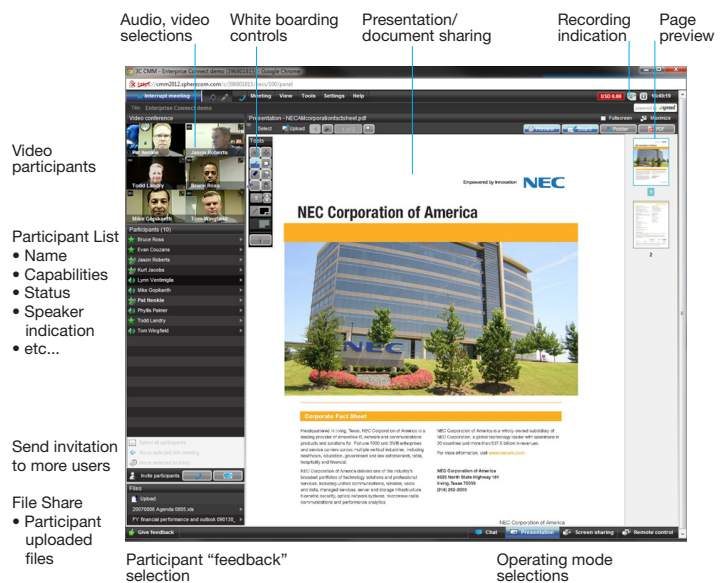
Audio, video selections

White boarding controls

Presentation/ document sharing

Recording indication

Page preview

Video participants

Participant List
• Name
• Capabilities
• Status
• Speaker indication
• etc...

Send invitation to more users

File Share
• Participant uploaded files

Participant “feedback” selection

Operating mode selections

JC CMM - Enterprise Connect demo | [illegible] - Google Chrome

https://cmm2012.sphericom.com/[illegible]/panel

Interrupt meeting

Meeting View Tools Settings Help

USD 0.00

10:49:19

Title Enterprise Connect demo

Video conference

Pat Nenkle

Jason Roberts

Todd Landry

Bruce Ross

Mike Capkonth

Tom Wingfield

Participants (10)

Bruce Ross

Evan Couzens

Jason Roberts

Kurt Jacobs

Lynn Ventimiglia

Mike Capkonth

Pat Nenkle

Phyllis Palmer

Todd Landry

Tom Wingfield

Select all participants

Invite participants

Files

Upload

20070806 Agenda 0805.xls

FY financial performance and outlook 090130_

Give feedback

Presentation - NECAMcorporatefactsheet.pdf

Select

Upload

Tools

Fullscreen

Maximize

Empowered by Innovation NEC

NEC Corporation of America

NEC

Corporate Fact Sheet

Headquartered in Irving, Texas, NEC Corporation of America is a leading provider of innovative IT, network and communications products and solutions for Fortune 1000 and SMB enterprises and service carriers across multiple vertical industries, including healthcare, education, government and law enforcement, retail, hospitality and financial.

NEC Corporation of America delivers one of the industry's broadest portfolios of technology solutions and professional services, including unified communications, wireless, voice and data, managed services, server and storage infrastructure, biometric security, optical network systems, microwave radio communications and performance analytics.

NEC Corporation of America is a wholly-owned subsidiary of NEC Corporation, a global technology leader with operations in 30 countries and more than $37.5 billion in revenues.

For more information, visit www.necam.com.

NEC Corporation of America
6535 North State Highway 161
Irving, Texas 75039
(214) 262-2000

NEC Corporation of America

1

2

Chat

Presentation

Screen sharing

Remote control